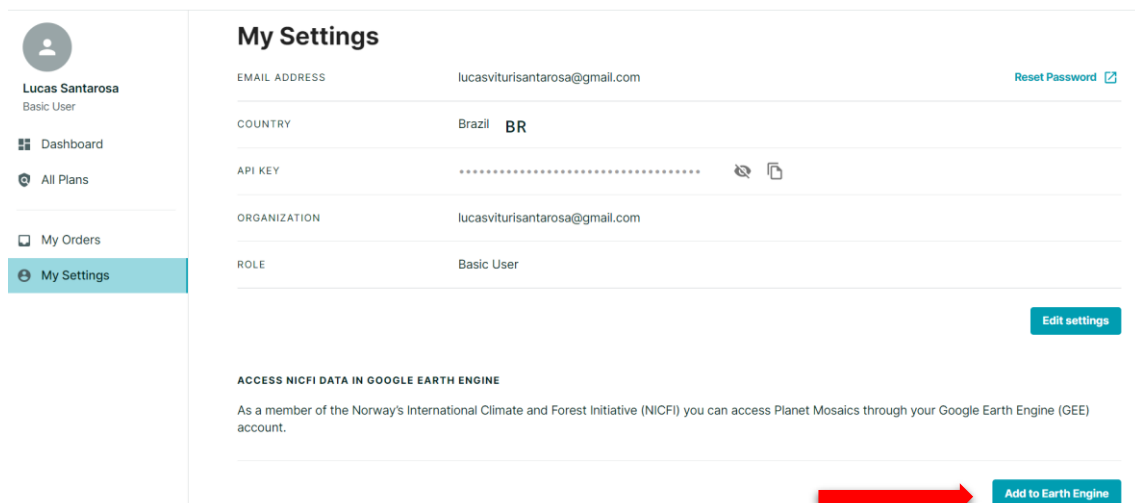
Lucas Santarosa
Basic User

Dashboard
All Plans

My Orders
My Settings

My Settings

| EMAIL ADDRESS | lucasviturisantarosa@gmail.com | Reset Password |
|---|---|---|
| COUNTRY | Brazil BR | |
| API KEY | •••••••••••••••••••••••••••••••••••• | |
| ORGANIZATION | lucasviturisantarosa@gmail.com | |
| ROLE | Basic User | |

Edit settings

ACCESS NICFI DATA IN GOOGLE EARTH ENGINE

As a member of the Norway's International Climate and Forest Initiative (NICFI) you can access Planet Mosaics through your Google Earth Engine (GEE) account.

Add to Earth Engine